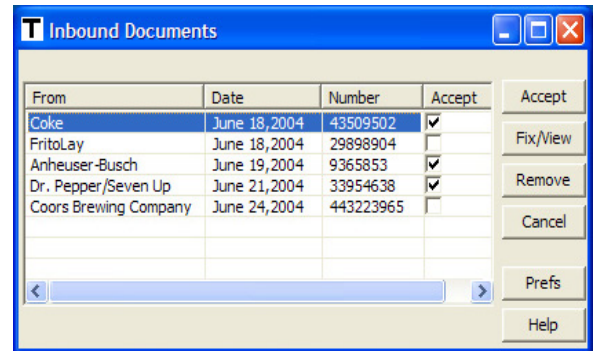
T Inbound Documents

| From | Date | Number | Accept |
|---|---|---|---|
| Coke | June 18,2004 | 43509502 | ☑ |
| FritoLay | June 18,2004 | 29898904 | ☐ |
| Anheuser-Busch | June 19,2004 | 9365853 | ☑ |
| Dr. Pepper/Seven Up | June 21,2004 | 33954638 | ☑ |
| Coors Brewing Company | June 24,2004 | 443223965 | ☐ |

Accept
Fix/View
Remove
Cancel
Prefs
Help